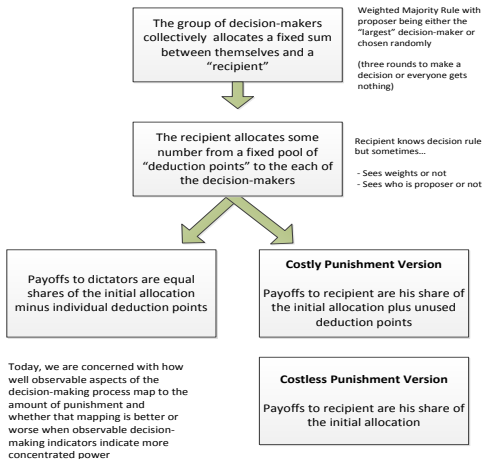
The group of decision-makers collectively allocates a fixed sum between themselves and a "recipient"

Weighted Majority Rule with proposer being either the "largest" decision-maker or chosen randomly

(three rounds to make a decision or everyone gets nothing)

The recipient allocates some number from a fixed pool of "deduction points" to the each of the decision-makers

Recipient knows decision rule but sometimes…

- Sees weights or not
- Sees who is proposer or not

Payoffs to dictators are equal shares of the initial allocation minus individual deduction points

**Costly Punishment Version**

Payoffs to recipient are his share of the initial allocation plus unused deduction points

Today, we are concerned with how well observable aspects of the decision-making process map to the amount of punishment and whether that mapping is better or worse when observable decision-making indicators indicate more concentrated power

**Costless Punishment Version**

Payoffs to recipient are his share of the initial allocation